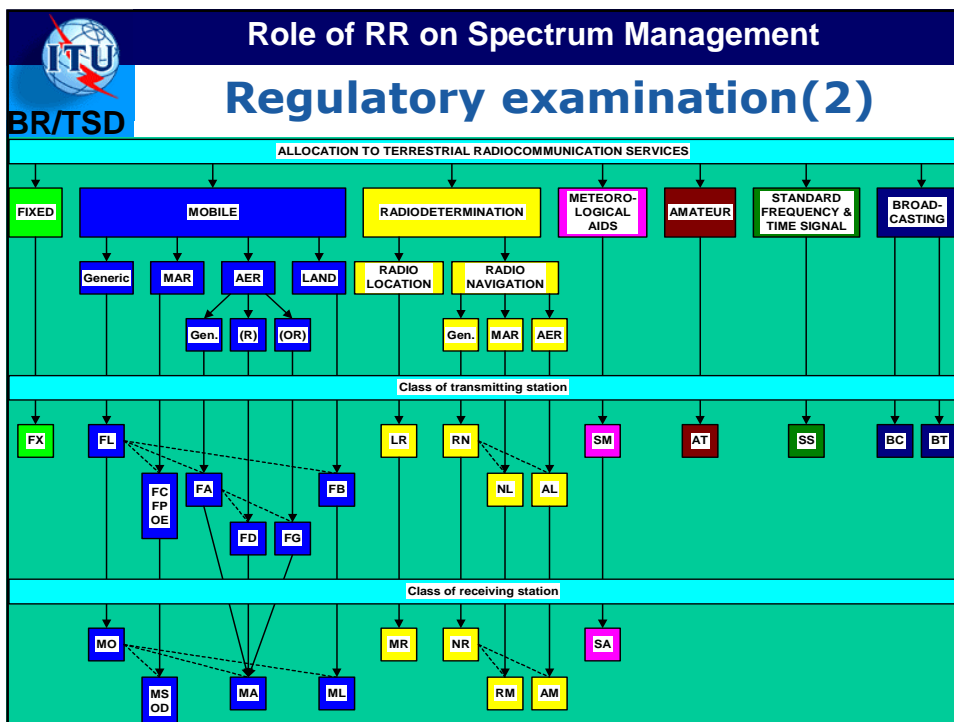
ITU
BR/TSD

Role of RR on Spectrum Management

Regulatory examination(2)

ALLOCATION TO TERRESTRIAL RADIOCOMMUNICATION SERVICES

FIXED
MOBILE
RADIODETERMINATION
METEOROLOGICAL AIDS
AMATEUR
STANDARD FREQUENCY & TIME SIGNAL
BROADCASTING

Generic
MAR
AER
LAND
RADIO LOCATION
RADIO NAVIGATION

Gen.
(R)
(OR)
Gen.
MAR
AER

Class of transmitting station

FX
FL
LR
RN
SM
AT
SS
BC
BT

FC FP OE
FA
FB
NL
AL
FD
FG

Class of receiving station

MO
MR
NR
SA

MS OD
MA
ML
RM
AM